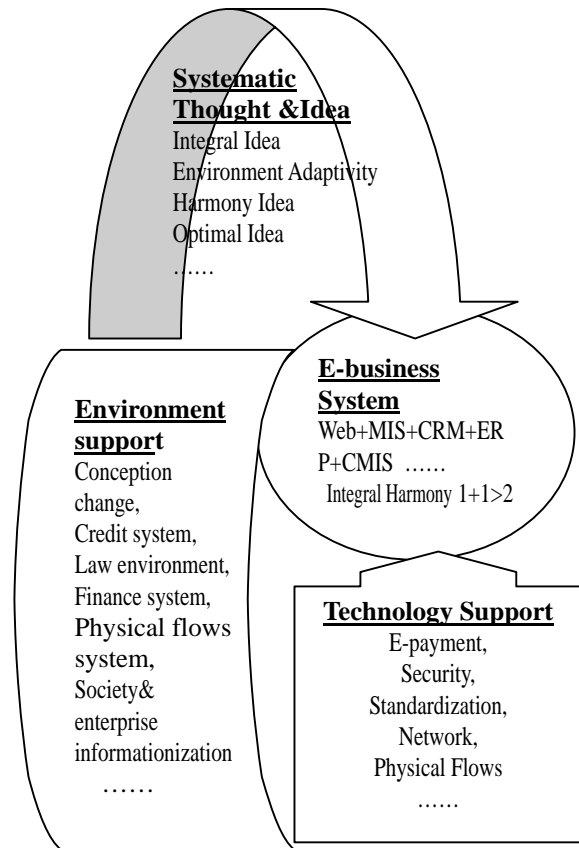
Systematic Thought &Idea
Integral Idea
Environment Adaptivity
Harmony Idea
Optimal Idea
……

E-business System
Web+MIS+CRM+ERP+CMIS ……
Integral Harmony 1+1>2

Environment support
Conception change,
Credit system,
Law environment,
Finance system,
Physical flows system,
Society& enterprise informationization
……

Technology Support
E-payment,
Security,
Standardization,
Network,
Physical Flows
……